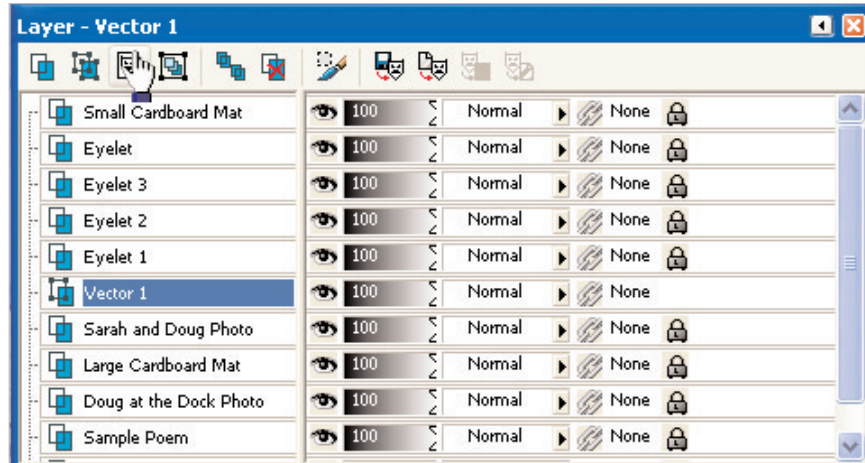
Layer - Vector 1

| Layer | Opacity | Blend Mode | Link | Lock |
|---|---|---|---|---|
| Small Cardboard Mat | 100 | Normal | None | |
| Eyelet | 100 | Normal | None | |
| Eyelet 3 | 100 | Normal | None | |
| Eyelet 2 | 100 | Normal | None | |
| Eyelet 1 | 100 | Normal | None | |
| Vector 1 | 100 | Normal | None | |
| Sarah and Doug Photo | 100 | Normal | None | |
| Large Cardboard Mat | 100 | Normal | None | |
| Doug at the Dock Photo | 100 | Normal | None | |
| Sample Poem | 100 | Normal | None | |